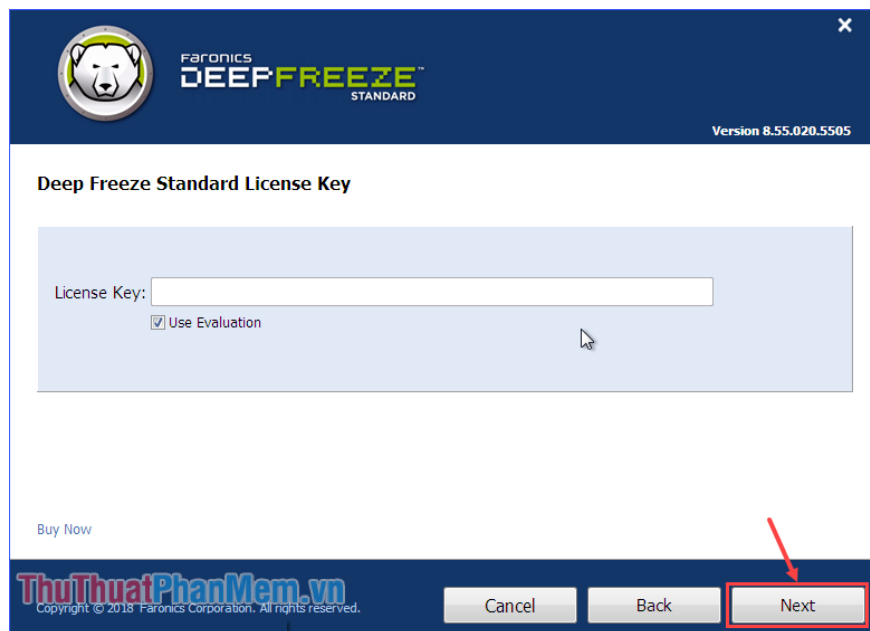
Faronics
DEEPFREEZE™
STANDARD

Version 8.55.020.5505

Deep Freeze Standard License Key

License Key:

Use Evaluation

Buy Now

ThuThuatPhanMem.vn

Copyright © 2018 Faronics Corporation. All rights reserved.

Cancel

Back

Next